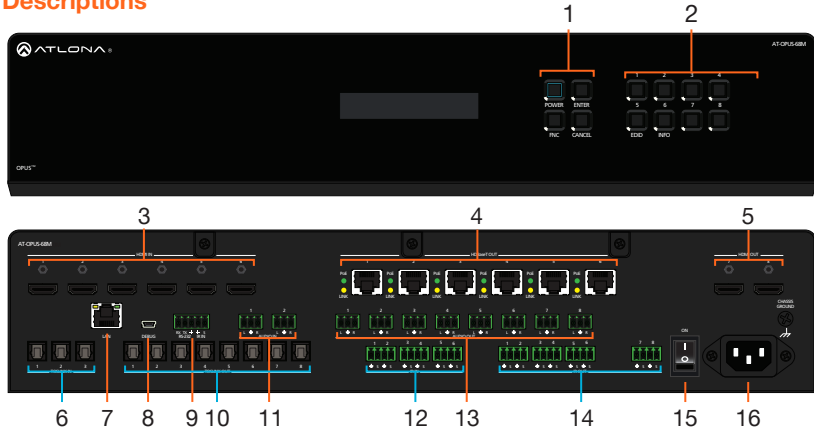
Descriptions

1 2

ATLONA

AT-OPUS-68M

POWER ENTER
FNC CANCEL

1 2 3 4
5 6 7 8
EDID INFO

OPUS™

3 4 5

AT-OPUS-68M

HDMI IN

HDBaseT OUT

HDMI OUT

LAN

DEBUG

RS-232 IR

CHASSIS GROUND

ON

6 7 8 9 10 11 12 13 14 15 16